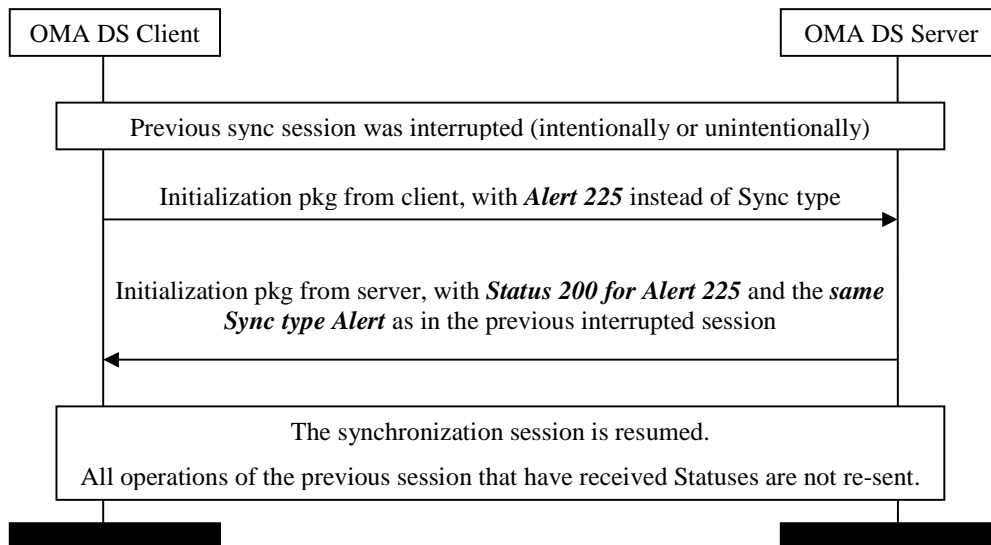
OMA DS Client

OMA DS Server

Previous sync session was interrupted (intentionally or unintentionally)

Initialization pkg from client, with ***Alert 225*** instead of Sync type

Initialization pkg from server, with ***Status 200 for Alert 225*** and the ***same Sync type Alert*** as in the previous interrupted session

The synchronization session is resumed.

All operations of the previous session that have received Statuses are not re-sent.